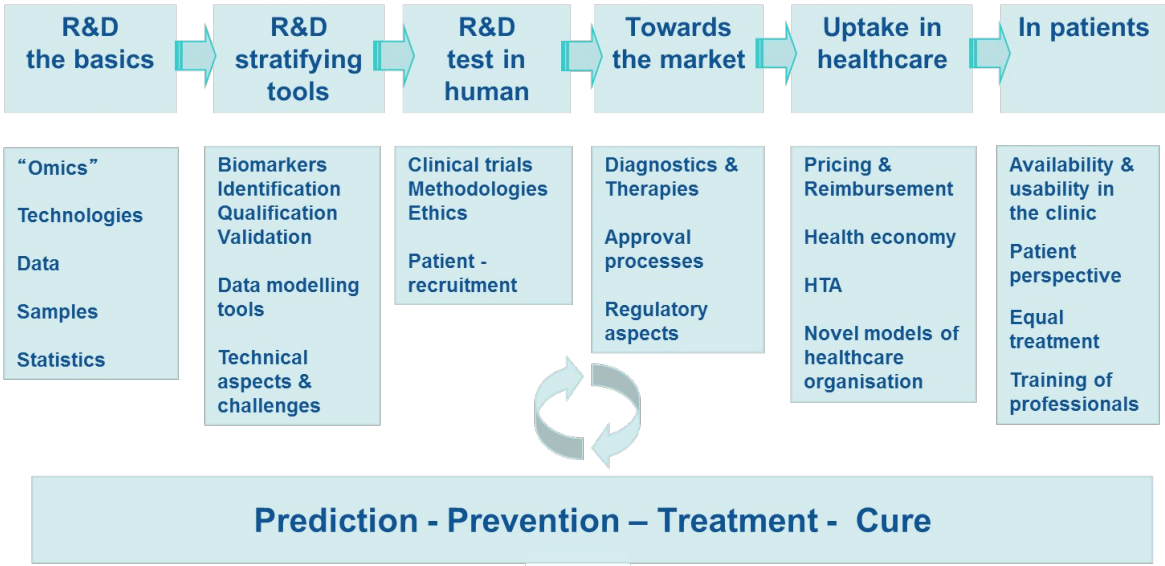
R&D the basics

R&D stratifying tools

R&D test in human

Towards the market

Uptake in healthcare

In patients

“Omics”

Technologies

Data

Samples

Statistics

Biomarkers Identification Qualification Validation

Data modelling tools

Technical aspects & challenges

Clinical trials Methodologies Ethics

Patient - recruitment

Diagnostics & Therapies

Approval processes

Regulatory aspects

Pricing & Reimbursement

Health economy

HTA

Novel models of healthcare organisation

Availability & usability in the clinic

Patient perspective

Equal treatment

Training of professionals

Prediction - Prevention – Treatment - Cure